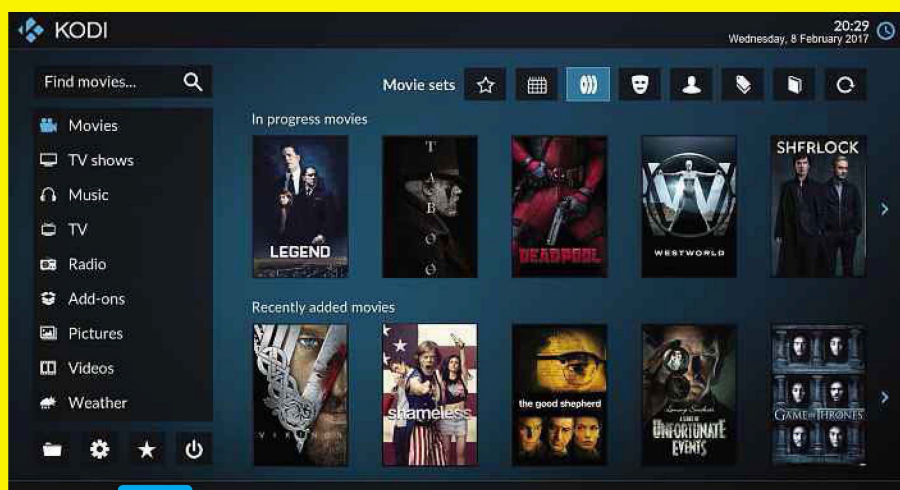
KODI

20:29
Wednesday, 8 February 2017

Find movies...

Movie sets

Movies
TV shows
Music
TV
Radio
Add-ons
Pictures
Videos
Weather

In progress movies

LEGEND

T A B O O

DEADPOOL

WESTWORLD

SHERLOCK

Recently added movies

VIKINGS

shameless

the good shepherd

A SERIES OF UNFORTUNATE EVENTS

GAME OF THRONES